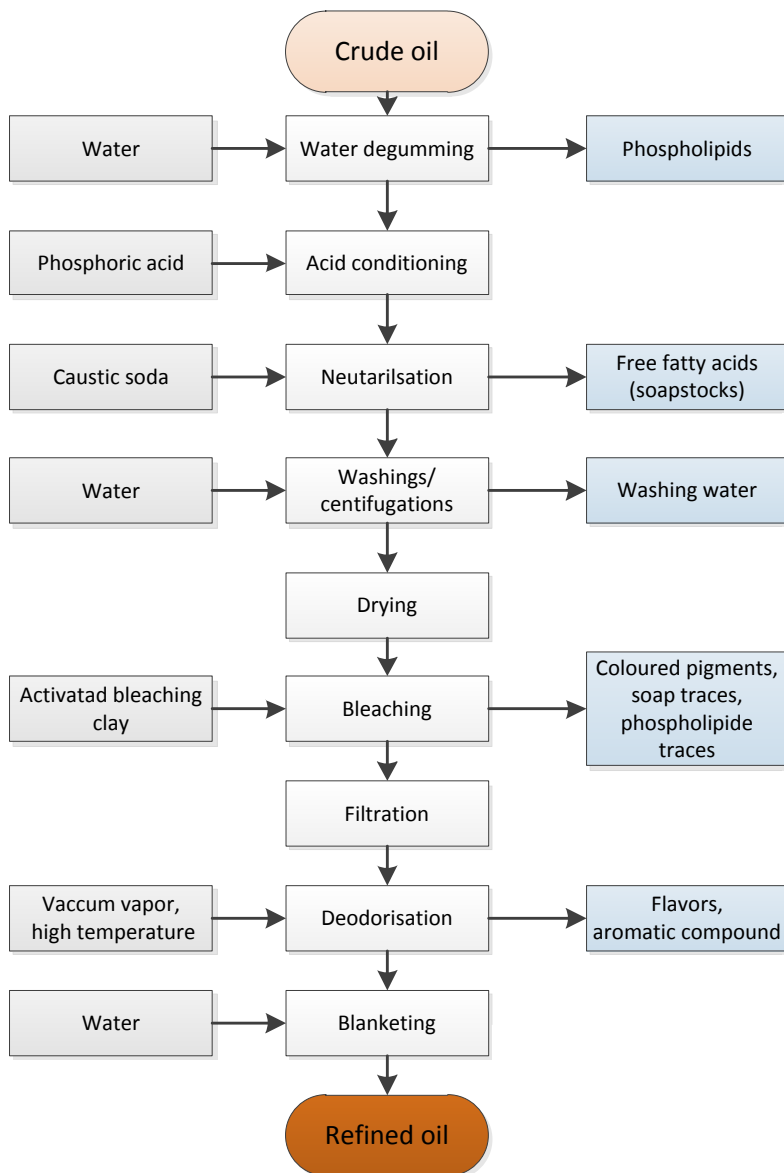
Crude oil

Water
Water degumming
Phospholipids

Phosphoric acid
Acid conditioning

Caustic soda
Neutarilsation
Free fatty acids (soapstocks)

Water
Washings/ centifugations
Washing water

Drying

Activatad bleaching clay
Bleaching
Coloured pigments, soap traces, phospholipide traces

Filtration

Vaccum vapor, high temperature
Deodorisation
Flavors, aromatic compound

Water
Blanketing

Refined oil